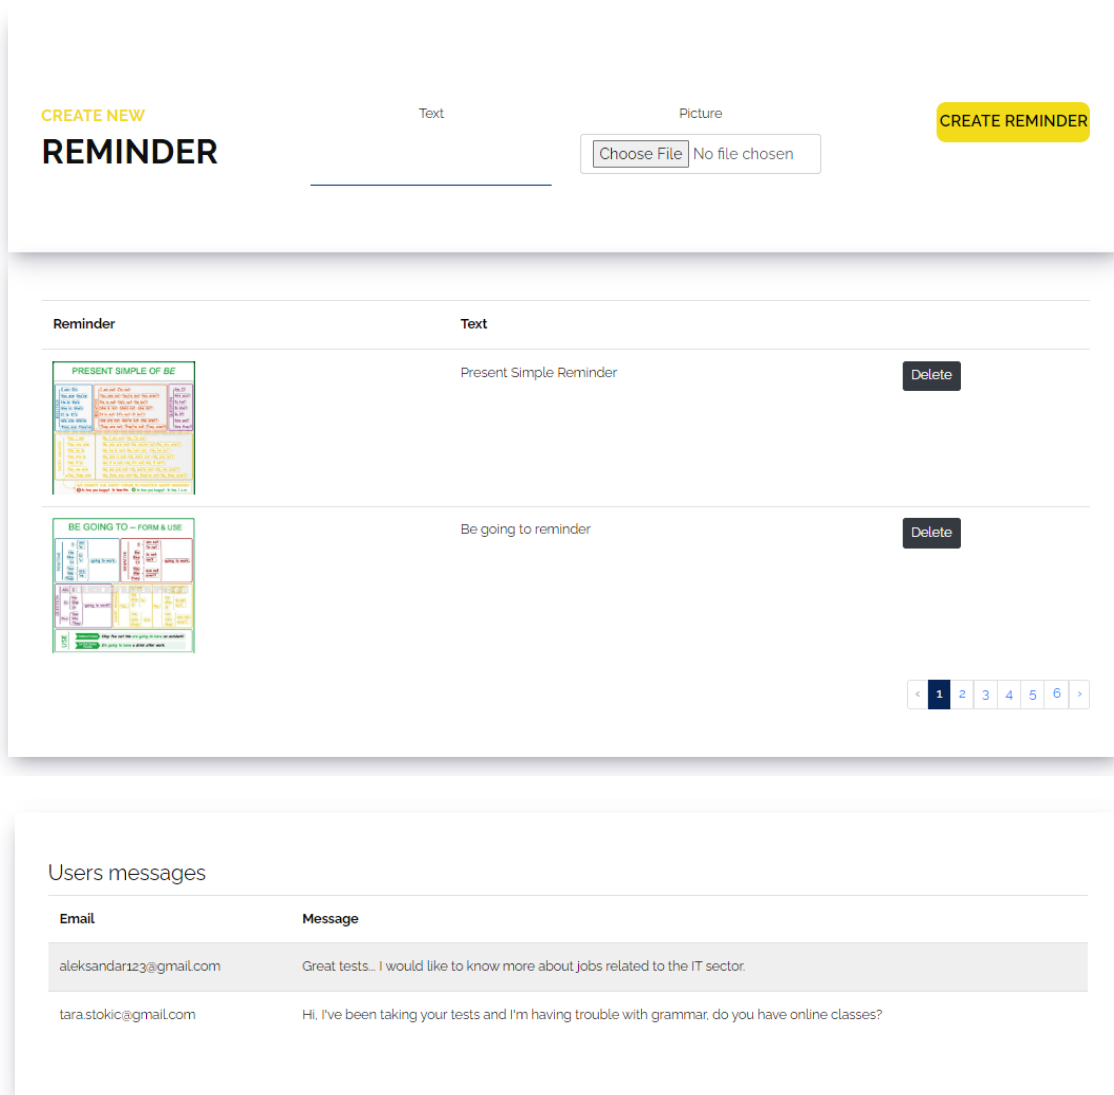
CREATE NEW
REMINDER

Text

Picture

Choose File No file chosen

CREATE REMINDER

| Reminder | Text | |
|---|---|---|
| PRESENT SIMPLE OF BE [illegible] | Present Simple Reminder | Delete |
| BE GOING TO – FORM & USE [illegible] | Be going to reminder | Delete |

‹ 1 2 3 4 5 6 ›

Users messages

| Email | Message |
|---|---|
| aleksandar123@gmail.com | Great tests... I would like to know more about jobs related to the IT sector. |
| tara.stokic@gmail.com | Hi, I've been taking your tests and I'm having trouble with grammar, do you have online classes? |